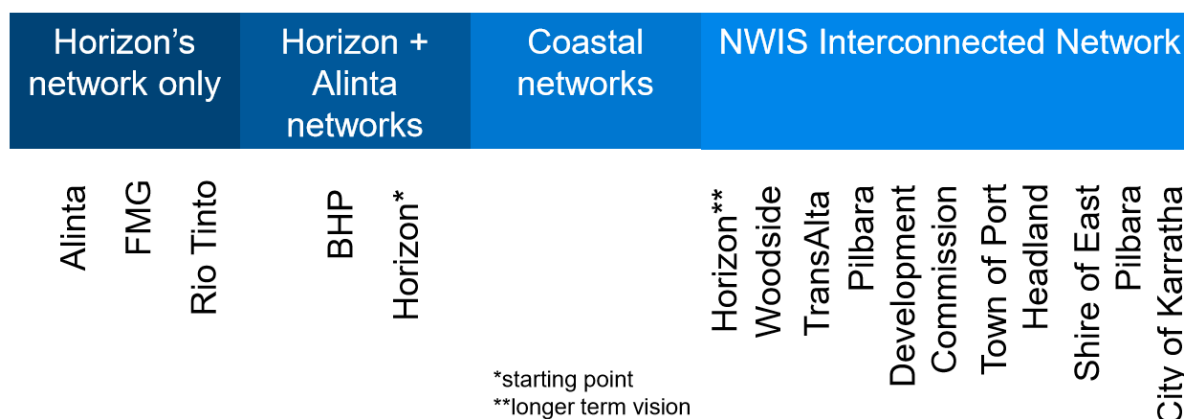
Horizon's network only

Horizon + Alinta networks

Coastal networks

NWIS Interconnected Network

Alinta

FMG

Rio Tinto

BHP

Horizon*

Horizon**

Woodside

TransAlta

Pilbara Development Commission

Town of Port Headland

Shire of East Pilbara

City of Karratha

*starting point
**longer term vision